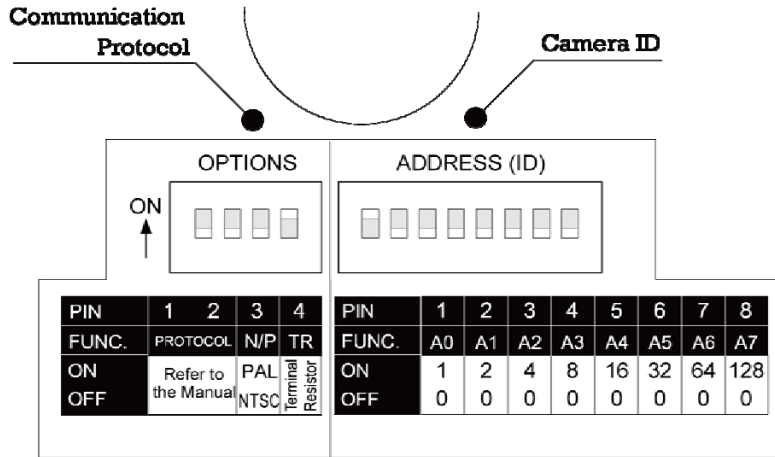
Communication Protocol

Camera ID

OPTIONS

ON

ADDRESS (ID)

| PIN | 1 | 2 | 3 | 4 |
|---|---|---|---|---|
| FUNC. | PROTOCOL | | N/P | TR |
| ON | Refer to the Manual | | PAL | Terminal Resistor |
| OFF | | | NTSC | |

| PIN | 1 | 2 | 3 | 4 | 5 | 6 | 7 | 8 |
|---|---|---|---|---|---|---|---|---|
| FUNC. | A0 | A1 | A2 | A3 | A4 | A5 | A6 | A7 |
| ON | 1 | 2 | 4 | 8 | 16 | 32 | 64 | 128 |
| OFF | 0 | 0 | 0 | 0 | 0 | 0 | 0 | 0 |